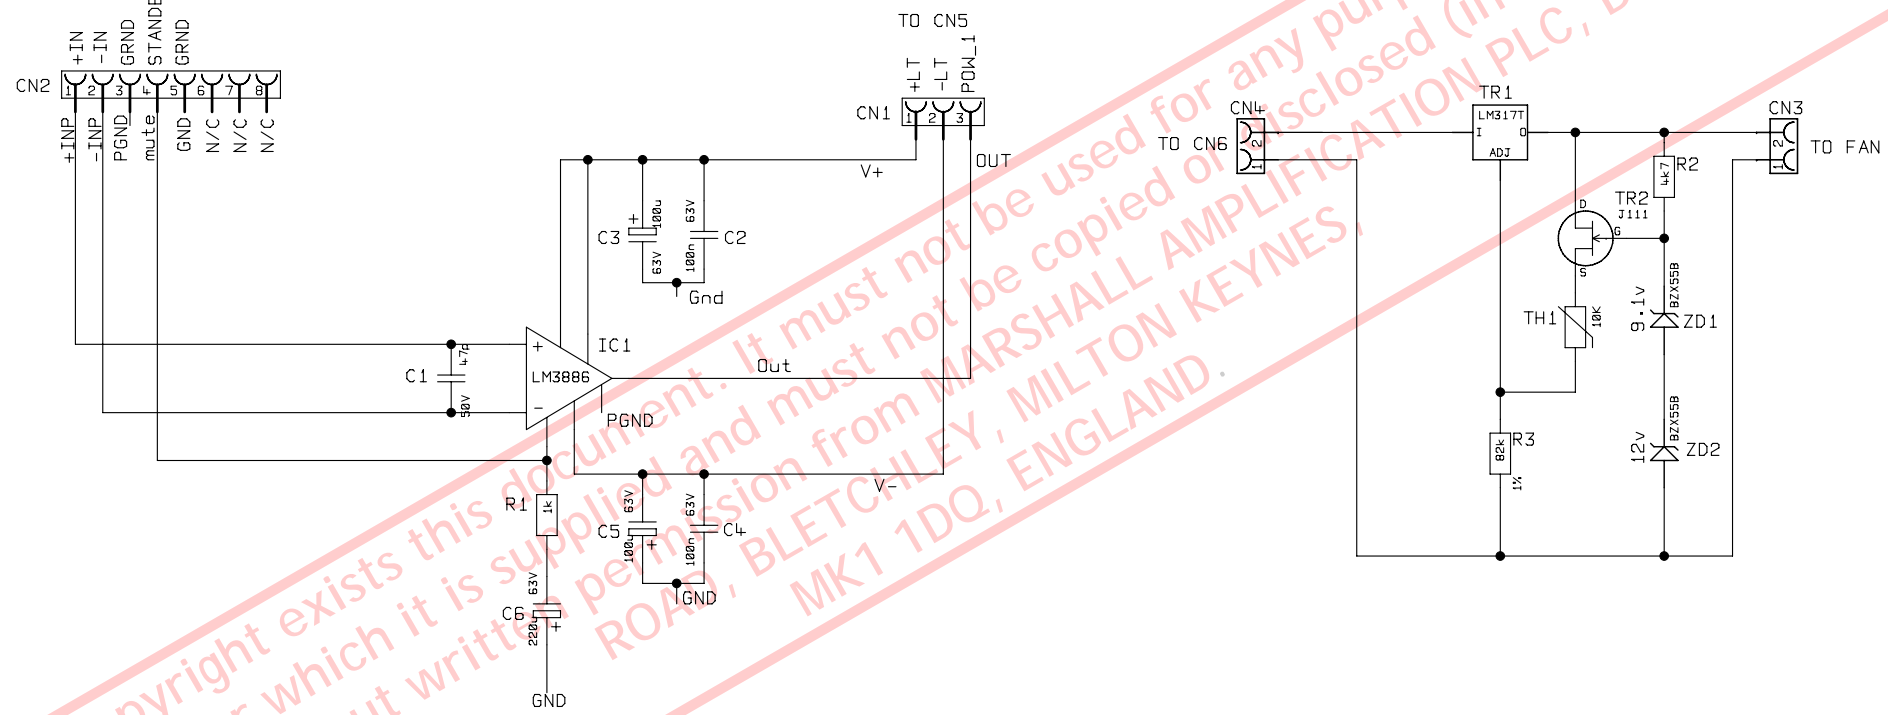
+IN
-IN
GRND
STANDE
GRND
CN2
1 2 3 4 5 6 7 8
+INP
-INP
PGND
mute
GND
N/C
N/C
N/C

TO CN5
+LT
-LT
POW_1
CN1
1 2 3
OUT
V+
C3
$+$
100u
63V
63V
100n
C2
Gnd
IC1
$+$
LM3886
$-$
Out
PGND
C1
47p
50V
R1
1k
C5
63V
100u
$+$
63V
100n
C4
GND
V-
C6
63V
220u
$+$
GND

CN4
TO CN6
2
1
TR1
LM317T
I
O
ADJ
CN3
TO FAN
2
1
R2
4k7
TR2
J111
D
G
S
TH1
10K
9.1v
BZX55B
ZD1
R3
82k
1%
12v
BZX55B
ZD2

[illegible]pyright exists this document. It must not be used for any pu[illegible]
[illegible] which it is supplied and must not be copied or disclosed (in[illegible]
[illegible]ut written permission from MARSHALL AMPLIFICATION PLC, B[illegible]
ROAD, BLETCHLEY, MILTON KEYNES,
MK1 1DQ, ENGLAND.